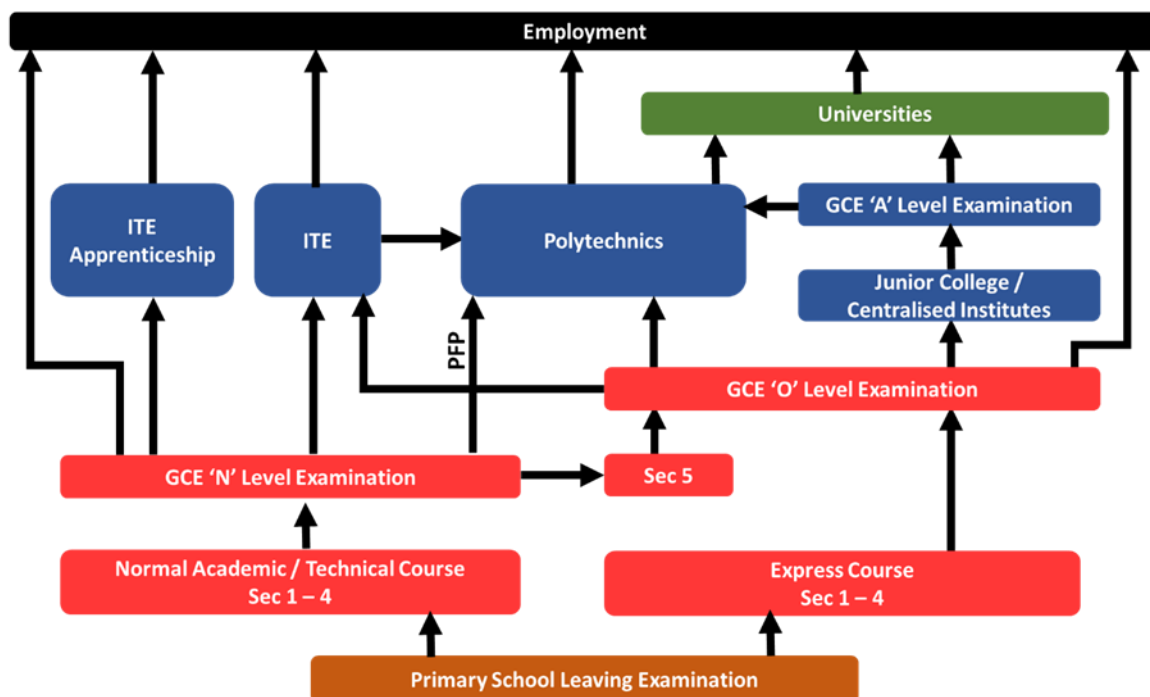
Employment

Universities

ITE Apprenticeship

ITE

Polytechnics

GCE 'A' Level Examination

Junior College / Centralised Institutes

PFP

GCE 'O' Level Examination

GCE 'N' Level Examination

Sec 5

Normal Academic / Technical Course Sec 1 – 4

Express Course Sec 1 – 4

Primary School Leaving Examination